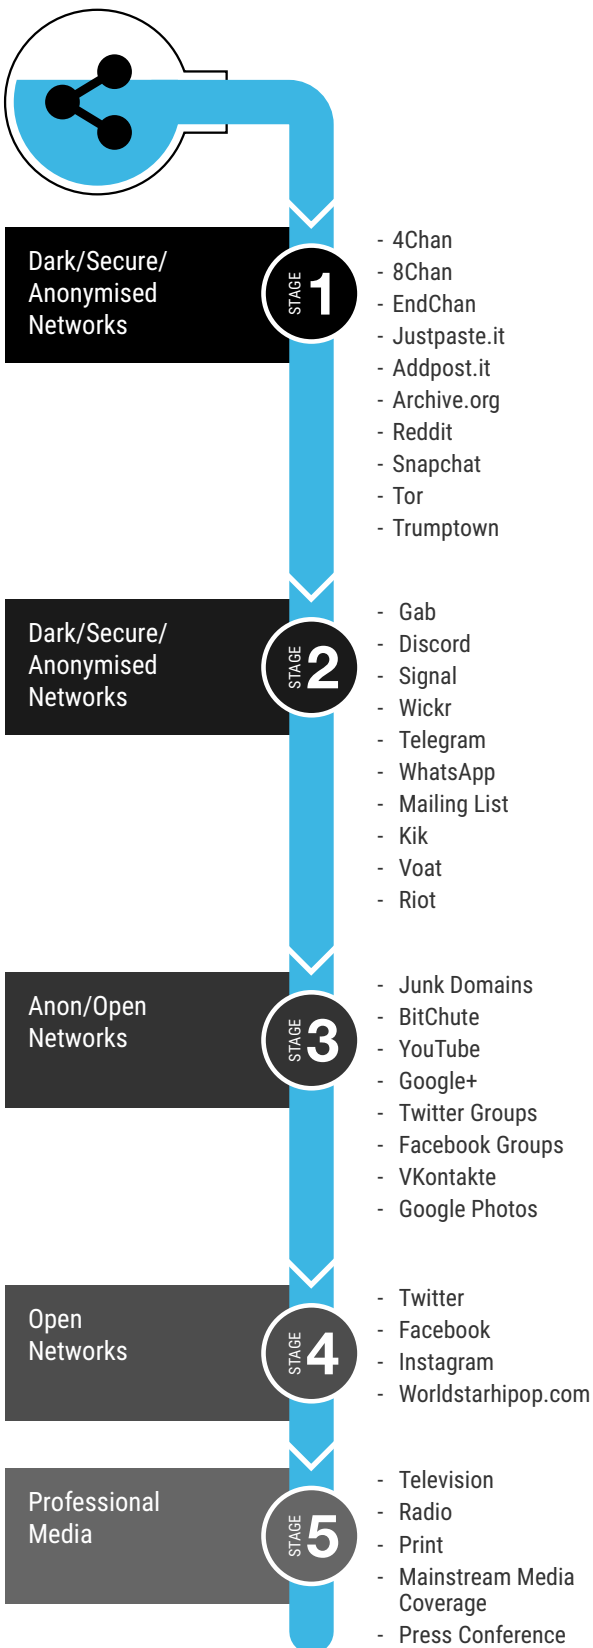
Dark/Secure/ Anonymised Networks

STAGE 1

- 4Chan
- 8Chan
- EndChan
- Justpaste.it
- Addpost.it
- Archive.org
- Reddit
- Snapchat
- Tor
- Trumptown

Dark/Secure/ Anonymised Networks

STAGE 2

- Gab
- Discord
- Signal
- Wickr
- Telegram
- WhatsApp
- Mailing List
- Kik
- Voat
- Riot

Anon/Open Networks

STAGE 3

- Junk Domains
- BitChute
- YouTube
- Google+
- Twitter Groups
- Facebook Groups
- VKontakte
- Google Photos

Open Networks

STAGE 4

- Twitter
- Facebook
- Instagram
- Worldstarhipop.com

Professional Media

STAGE 5

- Television
- Radio
- Print
- Mainstream Media Coverage
- Press Conference